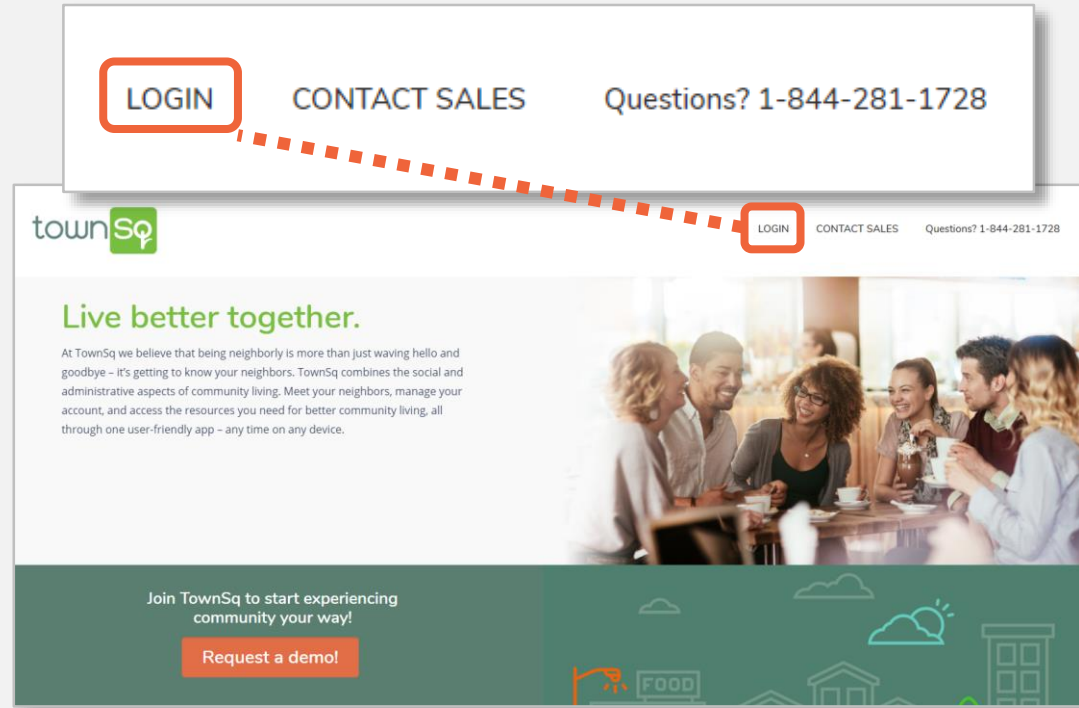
LOGIN CONTACT SALES Questions? 1-844-281-1728

townSq

LOGIN CONTACT SALES Questions? 1-844-281-1728

Live better together.

At TownSq we believe that being neighborly is more than just waving hello and goodbye – it's getting to know your neighbors. TownSq combines the social and administrative aspects of community living. Meet your neighbors, manage your account, and access the resources you need for better community living, all through one user-friendly app – any time on any device.

Join TownSq to start experiencing community your way!

Request a demo!

FOOD